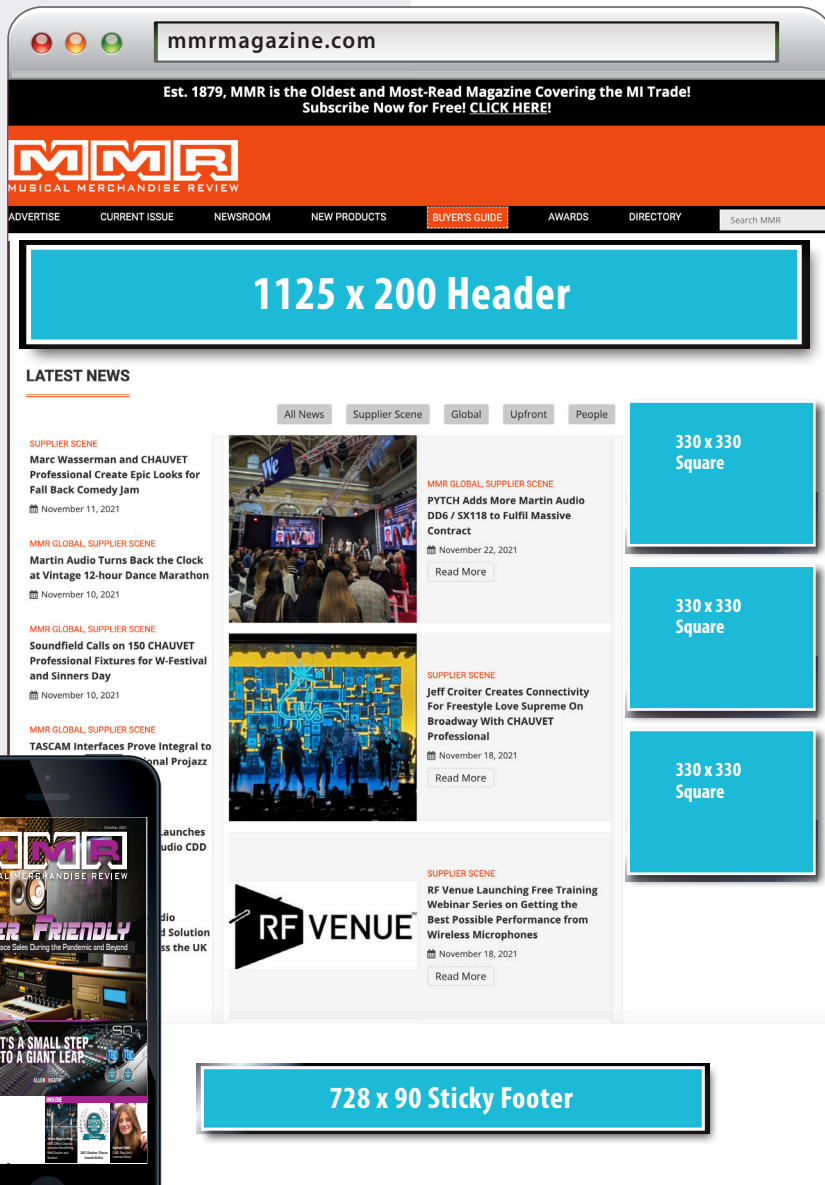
mmrmagazine.com

Est. 1879, MMR is the Oldest and Most-Read Magazine Covering the MI Trade! Subscribe Now for Free! CLICK HERE!

MMR
MUSICAL MERCHANDISE REVIEW

ADVERTISE CURRENT ISSUE NEWSROOM NEW PRODUCTS BUYER'S GUIDE AWARDS DIRECTORY Search MMR

1125 x 200 Header

LATEST NEWS

All News Supplier Scene Global Upfront People

SUPPLIER SCENE
Marc Wasserman and CHAUVET Professional Create Epic Looks for Fall Back Comedy Jam
November 11, 2021

MMR GLOBAL, SUPPLIER SCENE
Martin Audio Turns Back the Clock at Vintage 12-hour Dance Marathon
November 10, 2021

MMR GLOBAL, SUPPLIER SCENE
Soundfield Calls on 150 CHAUVET Professional Fixtures for W-Festival and Sinners Day
November 10, 2021

MMR GLOBAL, SUPPLIER SCENE
TASCAM Interfaces Prove Integral to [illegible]onal Projazz

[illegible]Launches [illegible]udio CDD

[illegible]dio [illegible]d Solution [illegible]ss the UK

MMR GLOBAL, SUPPLIER SCENE
PYTCH Adds More Martin Audio DD6 / SX118 to Fulfil Massive Contract
November 22, 2021
Read More

SUPPLIER SCENE
Jeff Croiter Creates Connectivity For Freestyle Love Supreme On Broadway With CHAUVET Professional
November 18, 2021
Read More

SUPPLIER SCENE
RF Venue Launching Free Training Webinar Series on Getting the Best Possible Performance from Wireless Microphones
November 18, 2021
Read More

RF VENUE

330 x 330 Square

330 x 330 Square

330 x 330 Square

MMR
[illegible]AL MERCHANDISE REVIEW
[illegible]ER FRIENDLY
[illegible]ace Sales During the Pandemic and Beyond
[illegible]T'S A SMALL STEP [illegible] TO A GIANT LEAP
SQ
ALLEN&HEATH
INSIDE

728 x 90 Sticky Footer